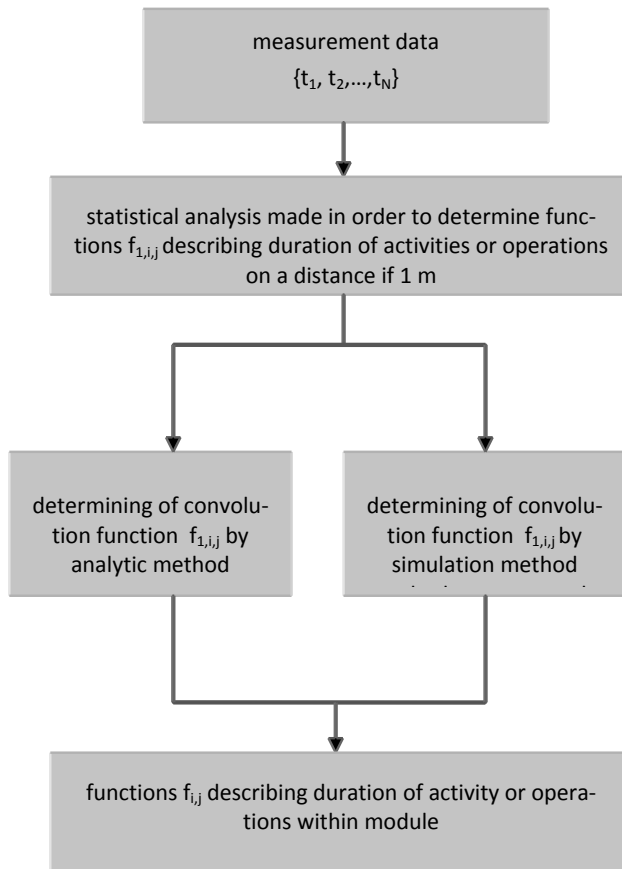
measurement data
$\{t_1, t_2, \ldots, t_N\}$

statistical analysis made in order to determine functions $f_{1,i,j}$ describing duration of activities or operations on a distance if 1 m

determining of convolution function $f_{1,i,j}$ by analytic method

determining of convolution function $f_{1,i,j}$ by simulation method

functions $f_{i,j}$ describing duration of activity or operations within module